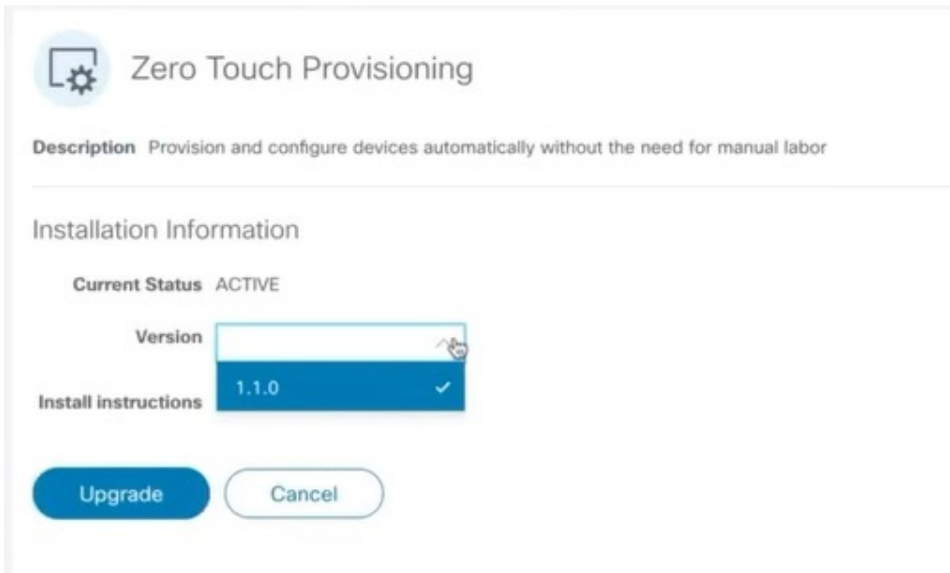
Zero Touch Provisioning

Description Provision and configure devices automatically without the need for manual labor

Installation Information

Current Status ACTIVE

Version

1.1.0

Install instructions

Upgrade

Cancel